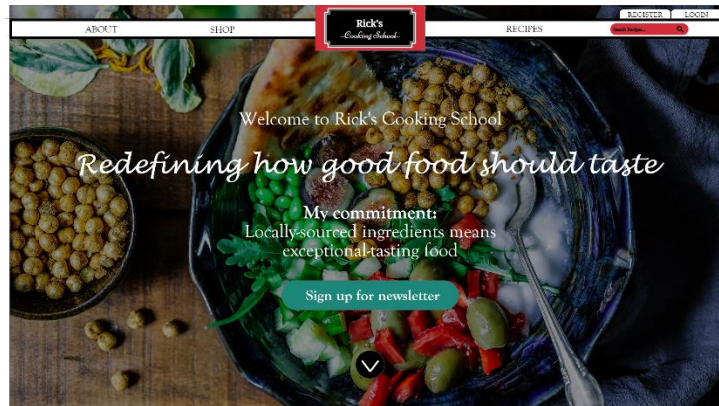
REGISTER LOGIN

ABOUT SHOP

Rick's
Cooking School

RECIPES

Search Recipes...

Welcome to Rick's Cooking School

Redefining how good food should taste

My commitment:
Locally-sourced ingredients means exceptional-tasting food

Sign up for newsletter